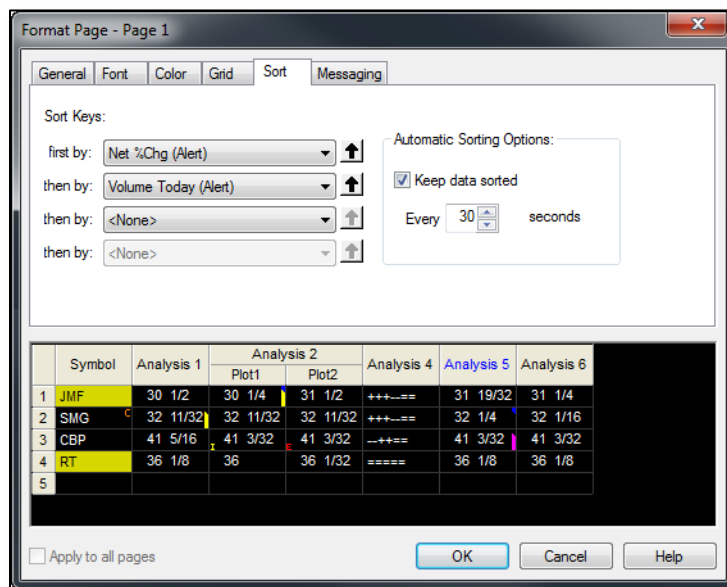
Format Page - Page 1

General | Font | Color | Grid | Sort | Messaging

Sort Keys:

first by: Net %Chg (Alert)

then by: Volume Today (Alert)

then by: <None>

then by: <None>

Automatic Sorting Options:

Keep data sorted

Every 30 seconds

| | Symbol | Analysis 1 | Analysis 2 Plot1 | Analysis 2 Plot2 | Analysis 4 | Analysis 5 | Analysis 6 |
|---|---|---|---|---|---|---|---|
| 1 | JMF | 30 1/2 | 30 1/4 | 31 1/2 | +++---== | 31 19/32 | 31 1/4 |
| 2 | SMG | 32 11/32 | 32 11/32 | 32 11/32 | +++---== | 32 1/4 | 32 1/16 |
| 3 | CBP | 41 5/16 | 41 3/32 | 41 3/32 | ---++== | 41 3/32 | 41 3/32 |
| 4 | RT | 36 1/8 | 36 | 36 1/32 | ===== | 36 1/8 | 36 1/8 |
| 5 | | | | | | | |

Apply to all pages

OK | Cancel | Help